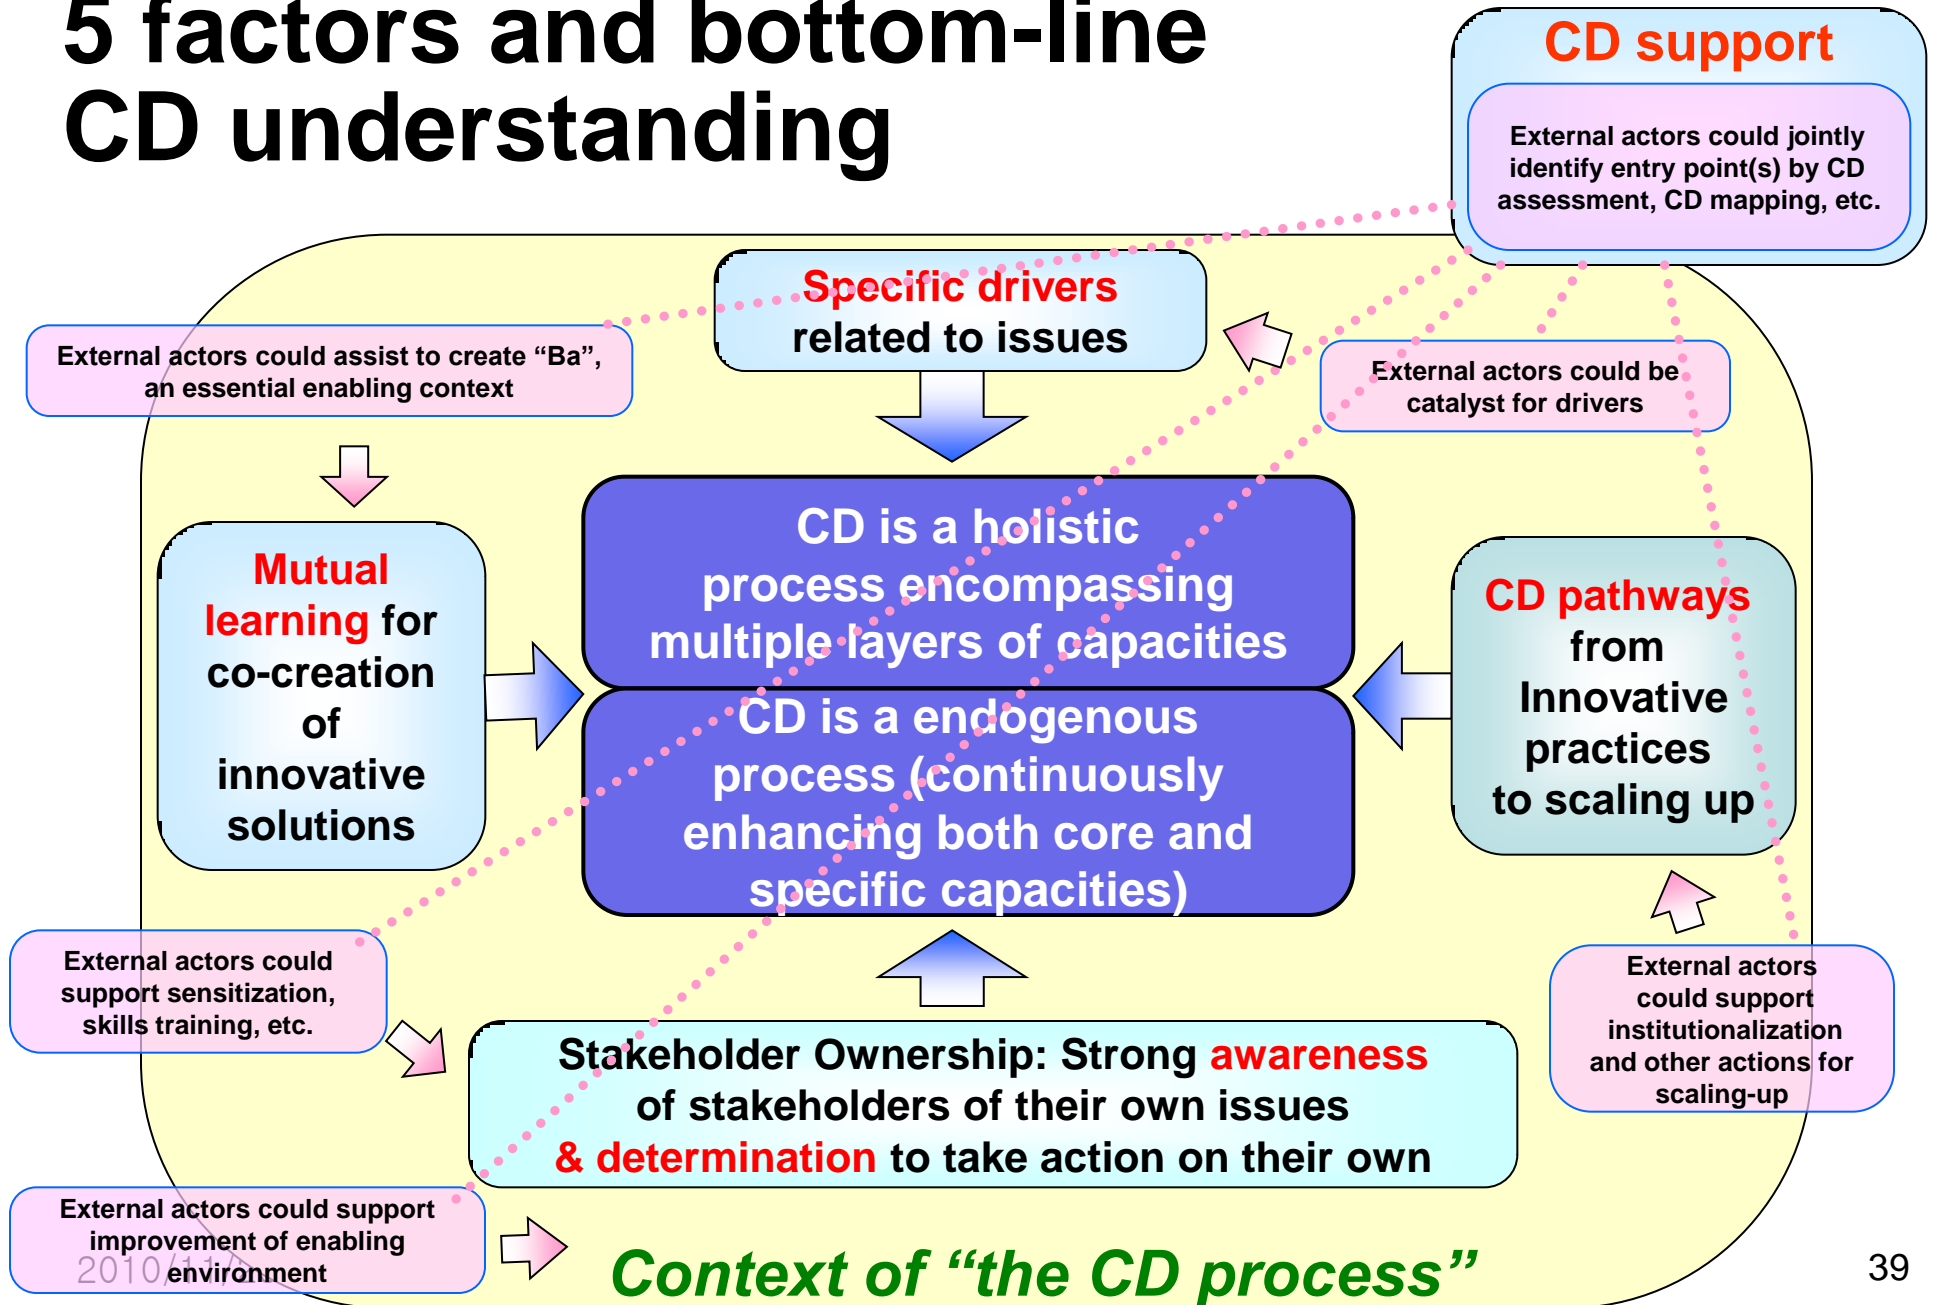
5 factors and bottom-line CD understanding

CD support

External actors could jointly identify entry point(s) by CD assessment, CD mapping, etc.

Specific drivers related to issues

External actors could assist to create “Ba”, an essential enabling context

External actors could be catalyst for drivers

Mutual learning for co-creation of innovative solutions

CD is a holistic process encompassing multiple layers of capacities

CD is a endogenous process (continuously enhancing both core and specific capacities)

CD pathways from Innovative practices to scaling up

External actors could support sensitization, skills training, etc.

External actors could support institutionalization and other actions for scaling-up

Stakeholder Ownership: Strong awareness of stakeholders of their own issues & determination to take action on their own

External actors could support improvement of enabling environment

2010/11/

Context of “the CD process”

39